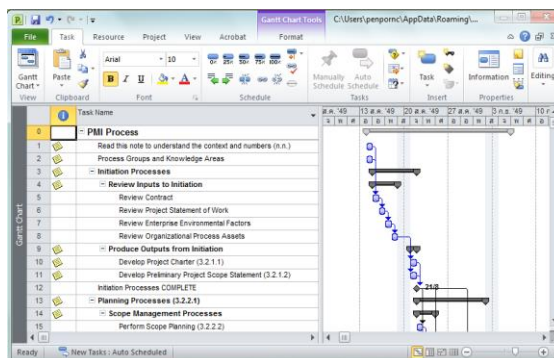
Gantt Chart Tools C:\Users\penpornc\AppData\Roaming\

File Task Resource Project View Acrobat Format

Gantt Chart View
Paste Clipboard
Arial 10
B I U
Font
0× 25× 50× 75× 100×
Schedule
Manually Schedule Auto Schedule
Tasks
Task
Insert
Information
Properties
Editing

Gantt Chart

| | | Task Name |
|---|---|---|
| 0 | | PMI Process |
| 1 | | Read this note to understand the context and numbers (n.n.) |
| 2 | | Process Groups and Knowledge Areas |
| 3 | | Initiation Processes |
| 4 | | Review Inputs to Initiation |
| 5 | | Review Contract |
| 6 | | Review Project Statement of Work |
| 7 | | Review Enterprise Environmental Factors |
| 8 | | Review Organizational Process Assets |
| 9 | | Produce Outputs from Initiation |
| 10 | | Develop Project Charter (3.2.1.1) |
| 11 | | Develop Preliminary Project Scope Statement (3.2.1.2) |
| 12 | | Initiation Processes COMPLETE |
| 13 | | Planning Processes (3.2.2.1) |
| 14 | | Scope Management Processes |
| 15 | | Perform Scope Planning (3.2.2.2) |

13 ส.ค. '49 20 ส.ค. '49 27 ส.ค. '49 3 ก.ย. '49 10 ก.ย.

21/8

Ready New Tasks : Auto Scheduled